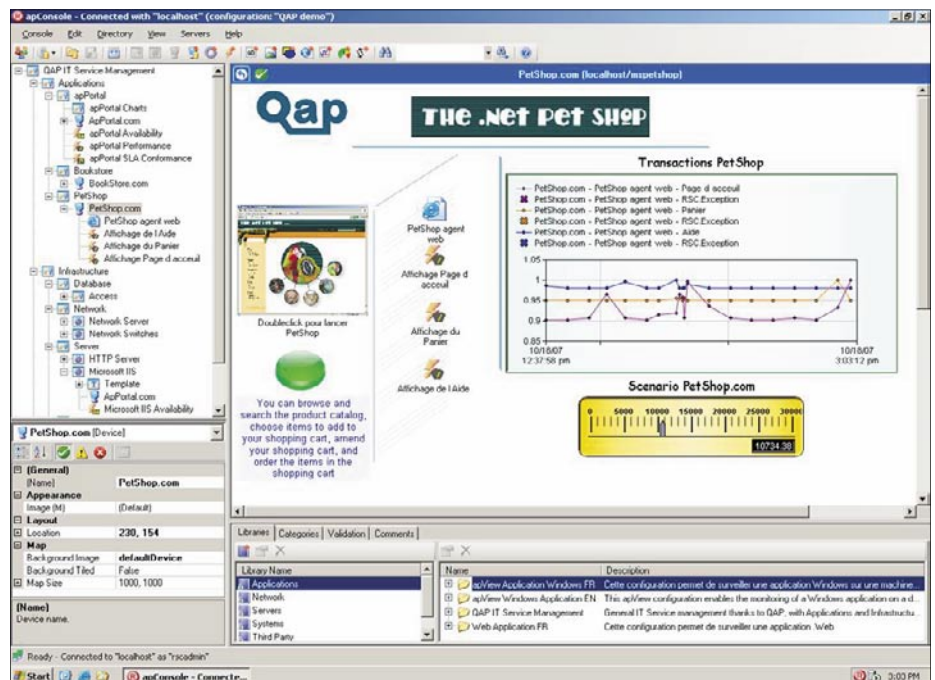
apConsole - Connected with "localhost" (configuration: "QAP demo")

Console Edit Directory View Servers Help

QAP IT Service Management
Applications
apPortal
apPortal Charts
ApPortal.com
apPortal Availability
apPortal Performance
apPortal SLA Conformance
Bookstore
BookStore.com
PetShop
PetShop.com
PetShop agent web
Affichage de l Aide
Affichage du Panier
Affichage Page d accueil
Infrastructure
Database
Access
Network
Network Server
Network Switches
Server
HTTP Server
Microsoft IIS
Template
ApPortal.com
Microsoft IIS Availability

PetShop.com [Device]

| | |
|---|---|
| (General) | |
| (Name) | PetShop.com |
| Appearance | |
| Image (M) | (Default) |
| Layout | |
| Location | 230, 154 |
| Map | |
| Background Image | defaultDevice |
| Background Tiled | False |
| Map Size | 1000, 1000 |

(Name)
Device name.

PetShop.com (localhost/mspetshop)

Qap

THE .NET PET SHOP

Doubleclick pour lancer PetShop

You can browse and search the product catalog, choose items to add to your shopping cart, amend your shopping cart, and order the items in the shopping cart

PetShop agent web

Affichage Page d accueil

Affichage du Panier

Affichage de l Aide

Transactions PetShop

PetShop.com - PetShop agent web - Page d accueil
PetShop.com - PetShop agent web - RSC.Exception
PetShop.com - PetShop agent web - Panier
PetShop.com - PetShop agent web - RSC.Exception
PetShop.com - PetShop agent web - Aide
PetShop.com - PetShop agent web - RSC.Exception

1.05
1
0.95
0.9
0.85
10/18/07 12:37:58 pm
10/18/07 3:03:12 pm

Scenario PetShop.com

0 5000 10000 15000 20000 25000 30000
10734.38

Libraries | Categories | Validation | Comments

Library Name
Applications
Network
Servers
Systems
Third Party

| Name | Description |
|---|---|
| apView Application Windows FR | Cette configuration permet de surveiller une application Windows sur une machine... |
| apView Windows Application EN | This apView configuration enables the monitoring of a Windows application on a d... |
| QAP IT Service Management | General IT Service management thanks to QAP, with Applications and Infrastructu... |
| Web Application FR | Cette configuration permet de surveiller une application Web |

Ready - Connected to "localhost" as "rscadmin"

Start apConsole - Connecte...
3:03 PM